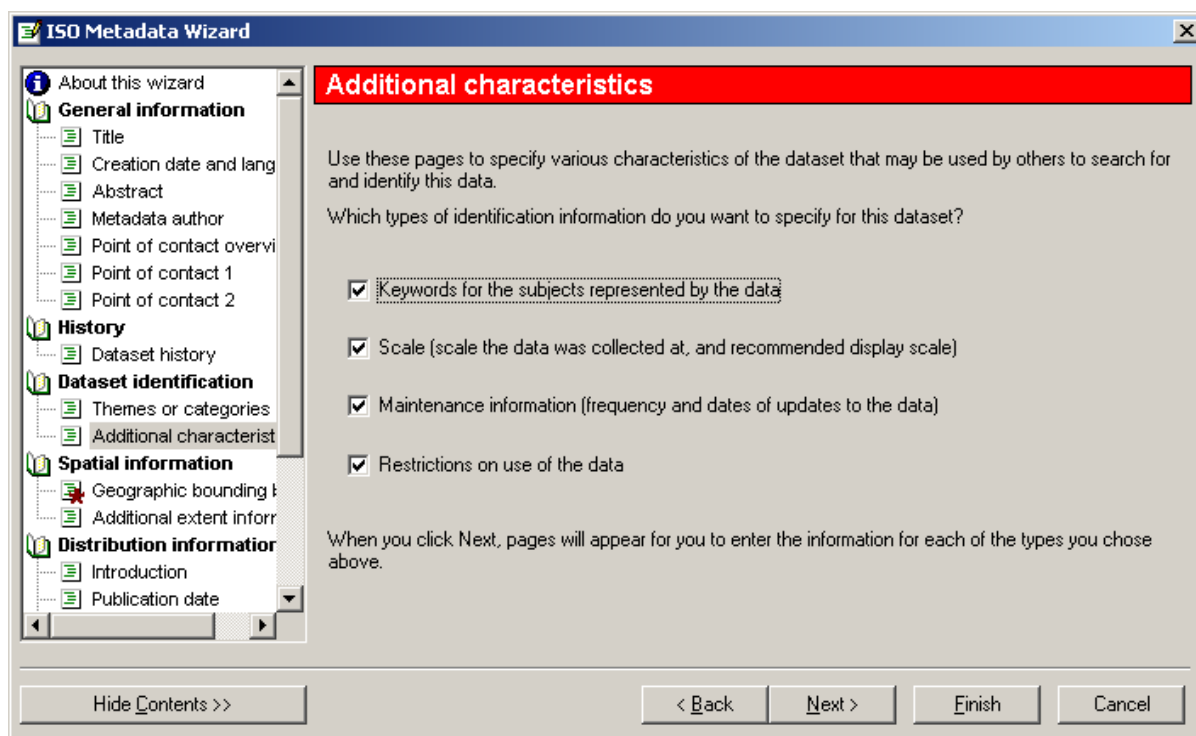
ISO Metadata Wizard

About this wizard
General information
Title
Creation date and lang
Abstract
Metadata author
Point of contact overvi
Point of contact 1
Point of contact 2
History
Dataset history
Dataset identification
Themes or categories
Additional characterist
Spatial information
Geographic bounding l
Additional extent inforr
Distribution informatior
Introduction
Publication date

Additional characteristics

Use these pages to specify various characteristics of the dataset that may be used by others to search for and identify this data.

Which types of identification information do you want to specify for this dataset?

☑ Keywords for the subjects represented by the data

☑ Scale (scale the data was collected at, and recommended display scale)

☑ Maintenance information (frequency and dates of updates to the data)

☑ Restrictions on use of the data

When you click Next, pages will appear for you to enter the information for each of the types you chose above.

Hide Contents >>

< Back

Next >

Finish

Cancel